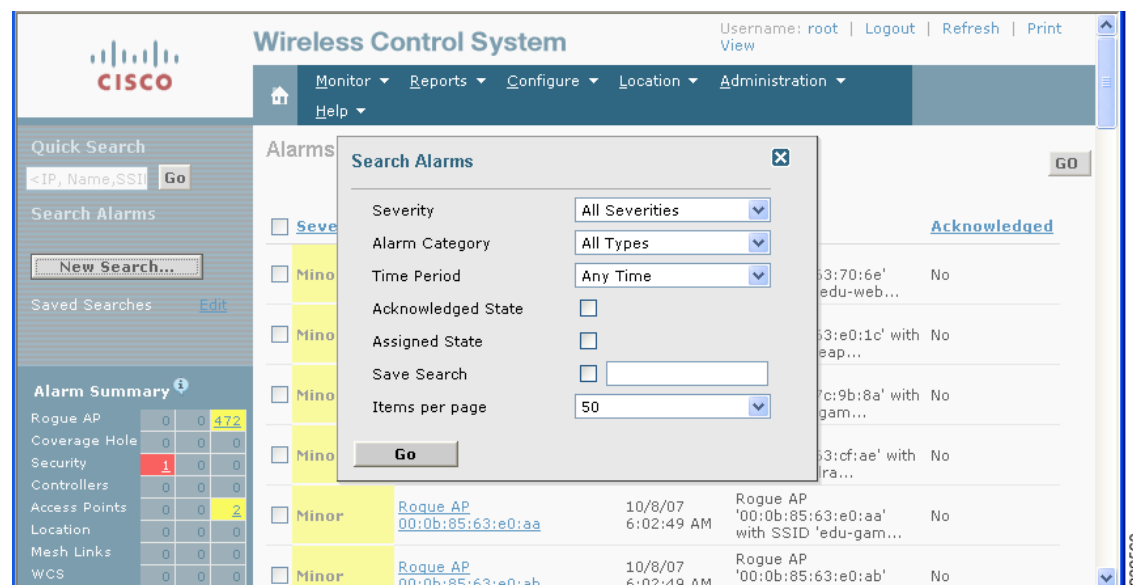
CISCO

Wireless Control System

Username: root | Logout | Refresh | Print View

Monitor ▾ Reports ▾ Configure ▾ Location ▾ Administration ▾ Help ▾

Quick Search
<IP, Name,SSI Go

Search Alarms

New Search...

Saved Searches Edit

Alarm Summary

| | | | |
|---|---|---|---|
| Rogue AP | 0 | 0 | 472 |
| Coverage Hole | 0 | 0 | 0 |
| Security | 1 | 0 | 0 |
| Controllers | 0 | 0 | 0 |
| Access Points | 0 | 0 | 2 |
| Location | 0 | 0 | 0 |
| Mesh Links | 0 | 0 | 0 |
| WCS | 0 | 0 | 0 |

Alarms

GO

Seve Acknowledged

Mino 53:70:6e' edu-web... No

Mino 53:e0:1c' with No eap...

Mino 7c:9b:8a' with No gam...

Mino 53:cf:ae' with No ra...

Minor Rogue AP 00:0b:85:63:e0:aa 10/8/07 6:02:49 AM Rogue AP '00:0b:85:63:e0:aa' with SSID 'edu-gam... No

Minor Rogue AP 00:0b:85:63:e0:ab 10/8/07 6:02:49 AM Rogue AP '00:0b:85:63:e0:ab' No

Search Alarms

Severity All Severities

Alarm Category All Types

Time Period Any Time

Acknowledged State

Assigned State

Save Search

Items per page 50

Go